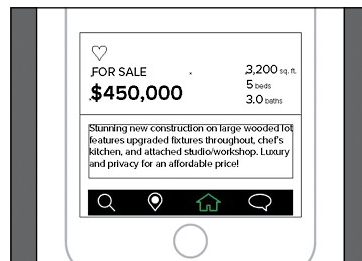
FOR SALE

$450,000

3,200 sq. ft.
5 beds
3.0 baths

Stunning new construction on large wooded lot features upgraded fixtures throughout, chef's kitchen, and attached studio/workshop. Luxury and privacy for an affordable price!